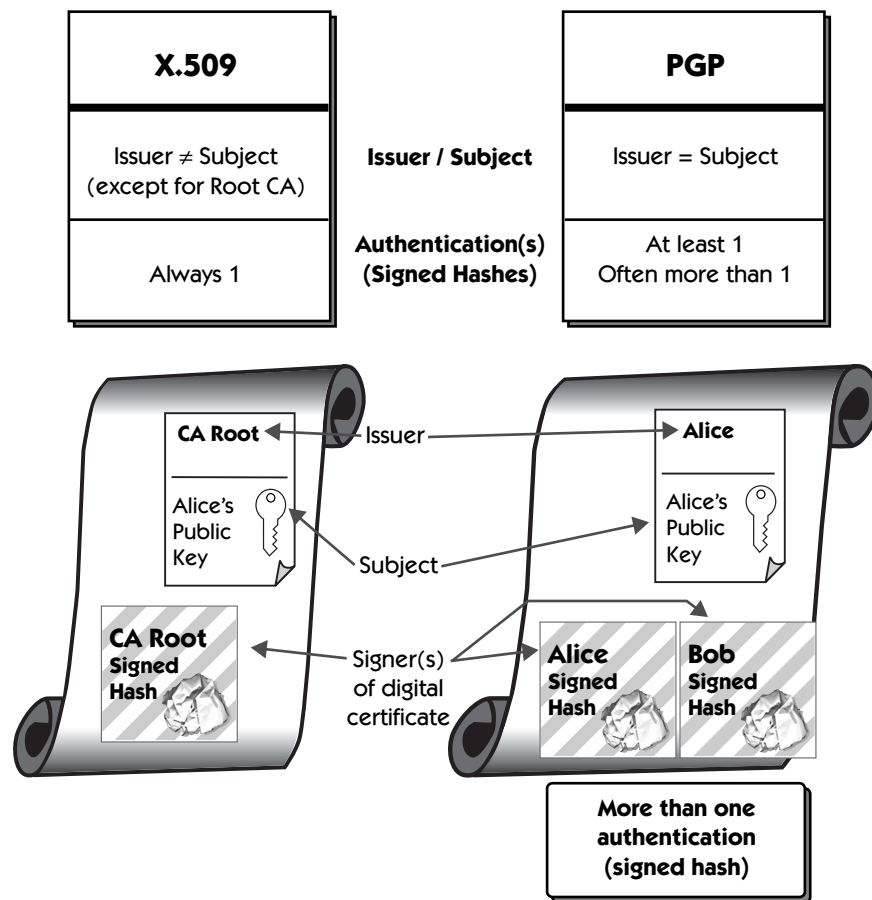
X.509

Issuer $\neq$ Subject (except for Root CA)

Always 1

Issuer / Subject

Authentication(s) (Signed Hashes)

PGP

Issuer = Subject

At least 1 Often more than 1

CA Root

Alice's Public Key

CA Root Signed Hash

Issuer

Subject

Signer(s) of digital certificate

Alice

Alice's Public Key

Alice Signed Hash

Bob Signed Hash

More than one authentication (signed hash)